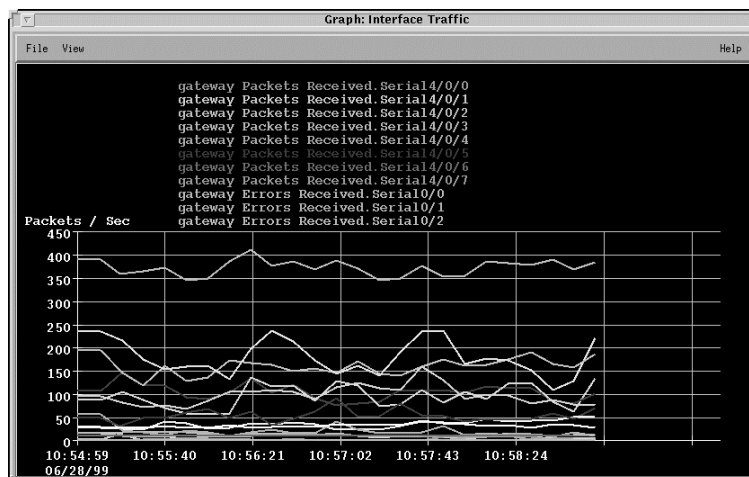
Graph: Interface Traffic

File View

Help

gateway Packets Received.Serial4/0/0
gateway Packets Received.Serial4/0/1
gateway Packets Received.Serial4/0/2
gateway Packets Received.Serial4/0/3
gateway Packets Received.Serial4/0/4
gateway Packets Received.Serial4/0/5
gateway Packets Received.Serial4/0/6
gateway Packets Received.Serial4/0/7
gateway Errors Received.Serial0/0
gateway Errors Received.Serial0/1
gateway Errors Received.Serial0/2

Packets / Sec

450
400
350
300
250
200
150
100
50
0

10:54:59 10:55:40 10:56:21 10:57:02 10:57:43 10:58:24
06/28/99